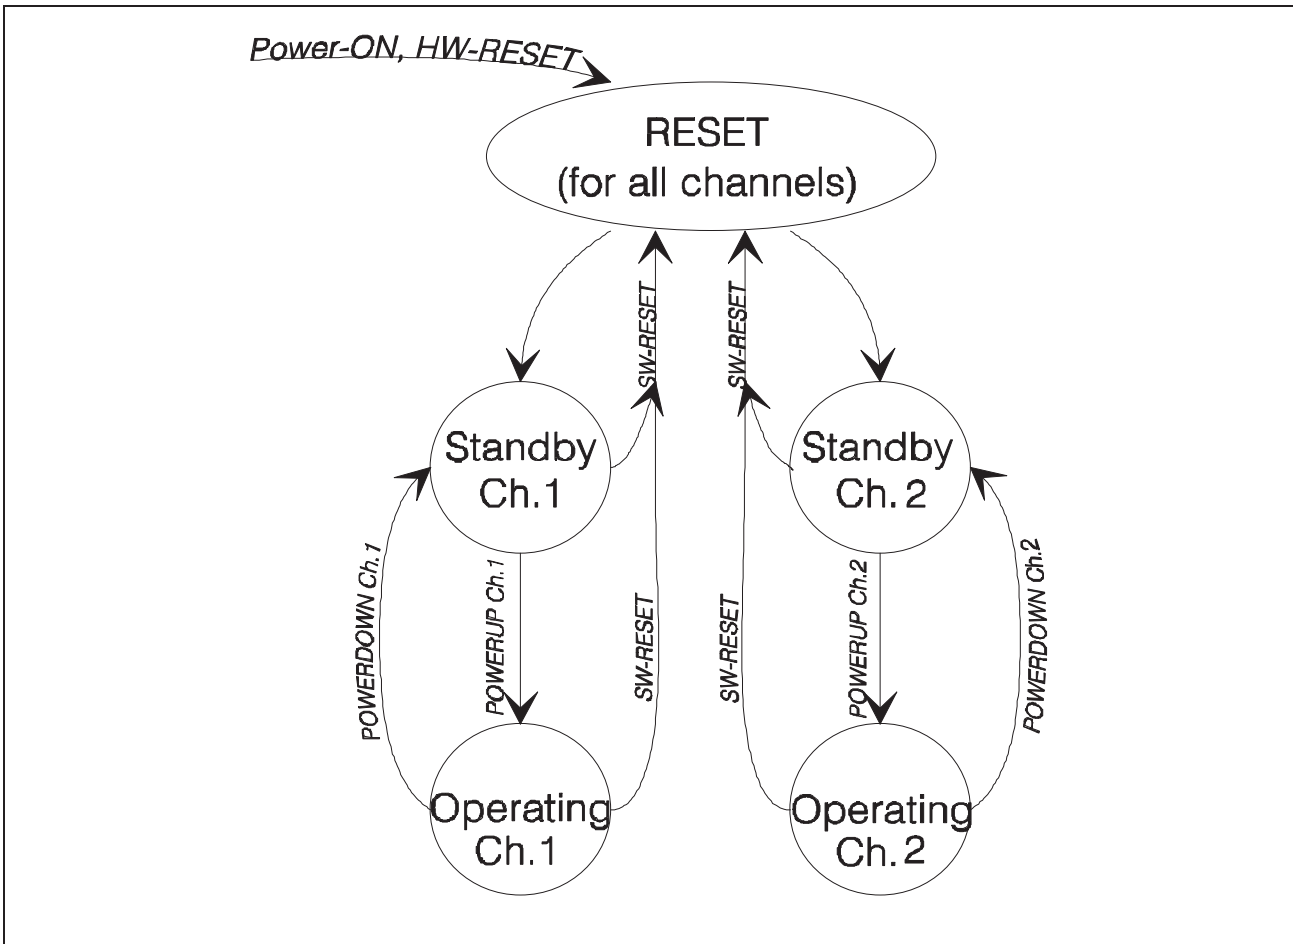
Power-ON, HW-RESET

RESET
(for all channels)

SW-RESET

SW-RESET

Standby
Ch.1

Standby
Ch. 2

POWERDOWN Ch.1

POWERUP Ch.1

SW-RESET

SW-RESET

POWERUP Ch.2

POWERDOWN Ch.2

Operating
Ch.1

Operating
Ch. 2